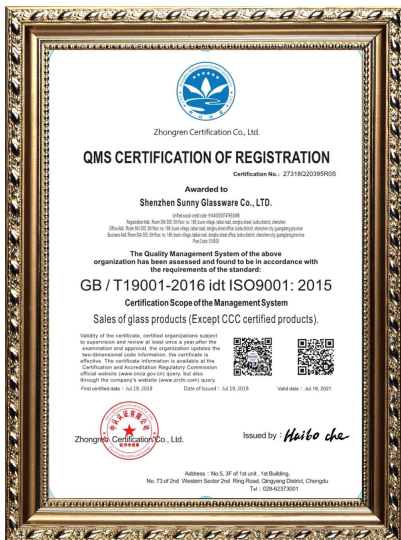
Zhongren Certification Co., Ltd.

QMS CERTIFICATION OF REGISTRATION

Certification No.: 27318Q20395R0S

Awarded to

Shenzhen Sunny Glassware Co., LTD.

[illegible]
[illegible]
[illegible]
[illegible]
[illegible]

The Quality Management System of the above organization has been assessed and found to be in accordance with the requirements of the standard:

GB / T19001-2016 idt ISO9001: 2015

Certification Scope of the Management System

Sales of glass products (Except CCC certified products).

Validity of the certificate, certified organizations subject to supervision and review at least once a year,after the examination and approval, the organization updates the two-dimensional code information, the certificate is effective. The certificate information is available at the Certification and Accreditation Regulatory Commission official website (www.cnca.gov.cn) query, but also through the company's website (www.zrcn.com) query.

First certified date : Jul.19, 2018   Date of Issued : Jul.19, 2018   Valid date : Jul.18, 2021

Zhongren Certification Co., Ltd.

Issued by : Haibo che

Address : No.5, 3F of 1st unit , 1st Building, No. 73 of 2nd Western Sector 2nd Ring Road, Qingyang District, Chengdu
Tel : 028-62373001